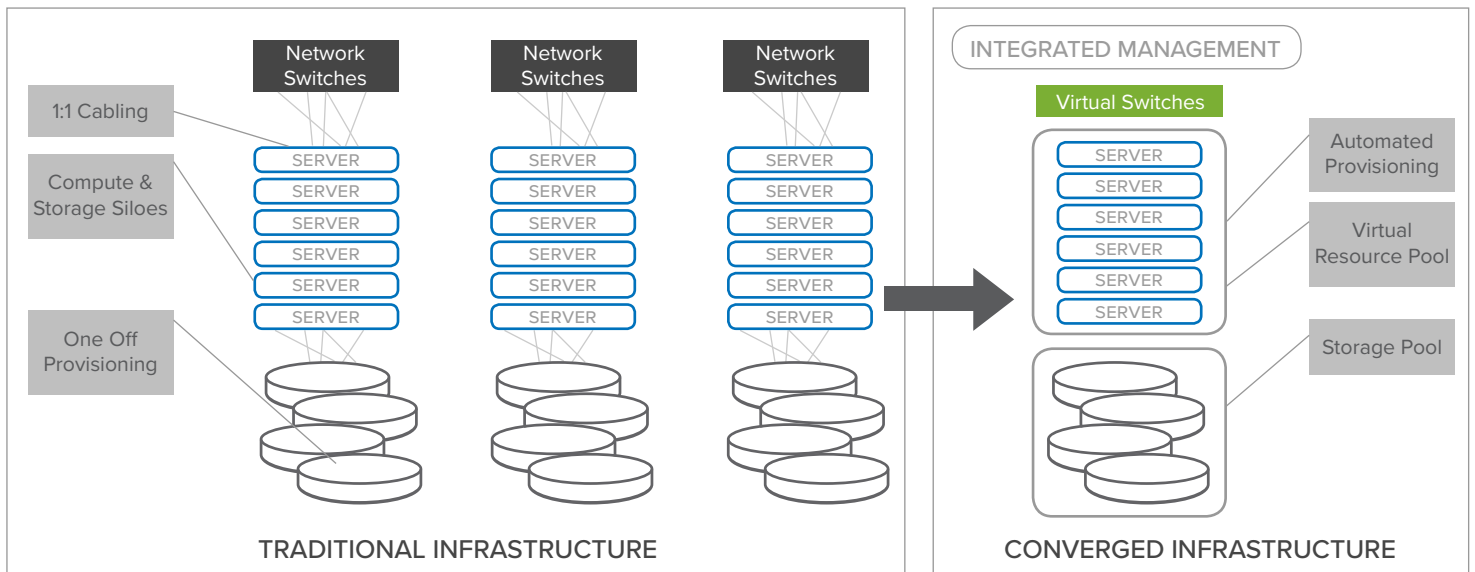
1:1 Cabling

Compute & Storage Siloes

One Off Provisioning

Network Switches

SERVER
SERVER
SERVER
SERVER
SERVER
SERVER

Network Switches

SERVER
SERVER
SERVER
SERVER
SERVER
SERVER

Network Switches

SERVER
SERVER
SERVER
SERVER
SERVER
SERVER

TRADITIONAL INFRASTRUCTURE

INTEGRATED MANAGEMENT

Virtual Switches

SERVER
SERVER
SERVER
SERVER
SERVER
SERVER

Automated Provisioning

Virtual Resource Pool

Storage Pool

CONVERGED INFRASTRUCTURE